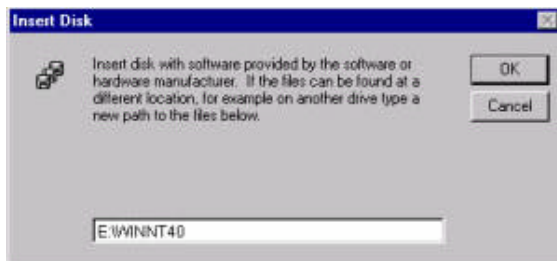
Insert Disk

Insert disk with software provided by the software or hardware manufacturer. If the files can be found at a different location, for example on another drive type a new path to the files below.

OK

Cancel

E:\WINNT40